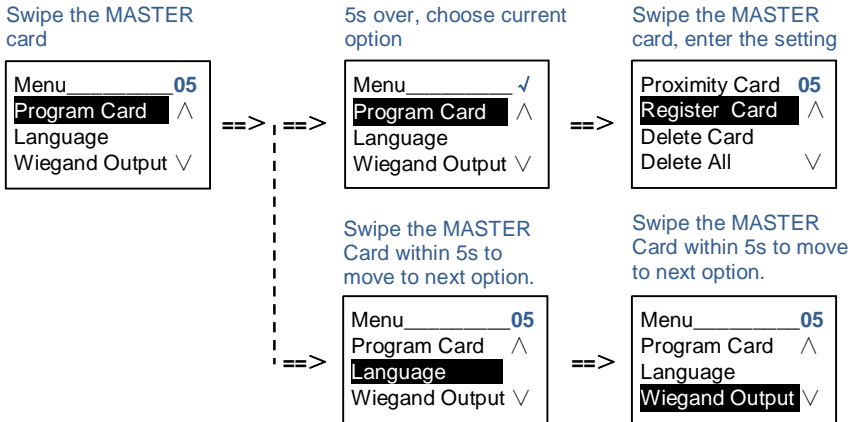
Swipe the MASTER card

Menu_________05
Program Card ∧
Language
Wiegand Output ∨

==> ==>

5s over, choose current option

Menu_________ √
Program Card ∧
Language
Wiegand Output ∨

==>

Swipe the MASTER card, enter the setting

Proximity Card 05
Register Card ∧
Delete Card
Delete All ∨

==>

Swipe the MASTER Card within 5s to move to next option.

Menu_________05
Program Card ∧
Language
Wiegand Output ∨

==>

Swipe the MASTER Card within 5s to move to next option.

Menu_________05
Program Card ∧
Language
Wiegand Output ∨